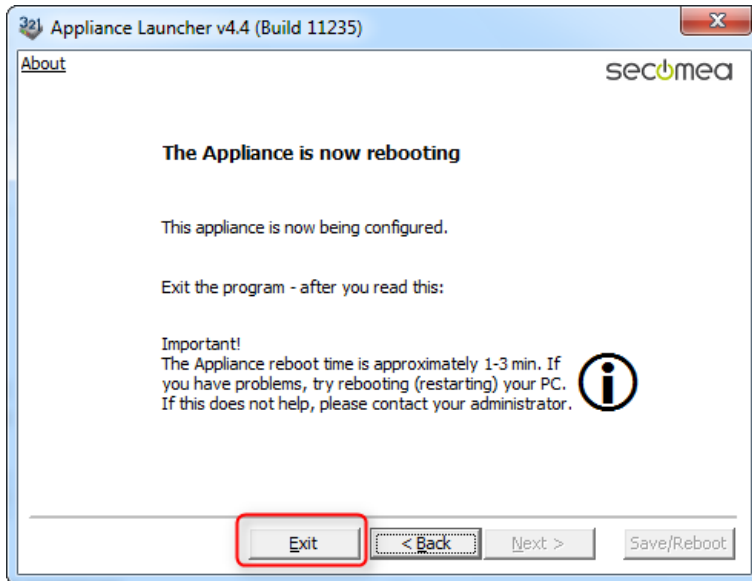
Appliance Launcher v4.4 (Build 11235)

About

secomea

The Appliance is now rebooting

This appliance is now being configured.

Exit the program - after you read this:

Important!
The Appliance reboot time is approximately 1-3 min. If you have problems, try rebooting (restarting) your PC. If this does not help, please contact your administrator.

Exit

< Back

Next >

Save/Reboot